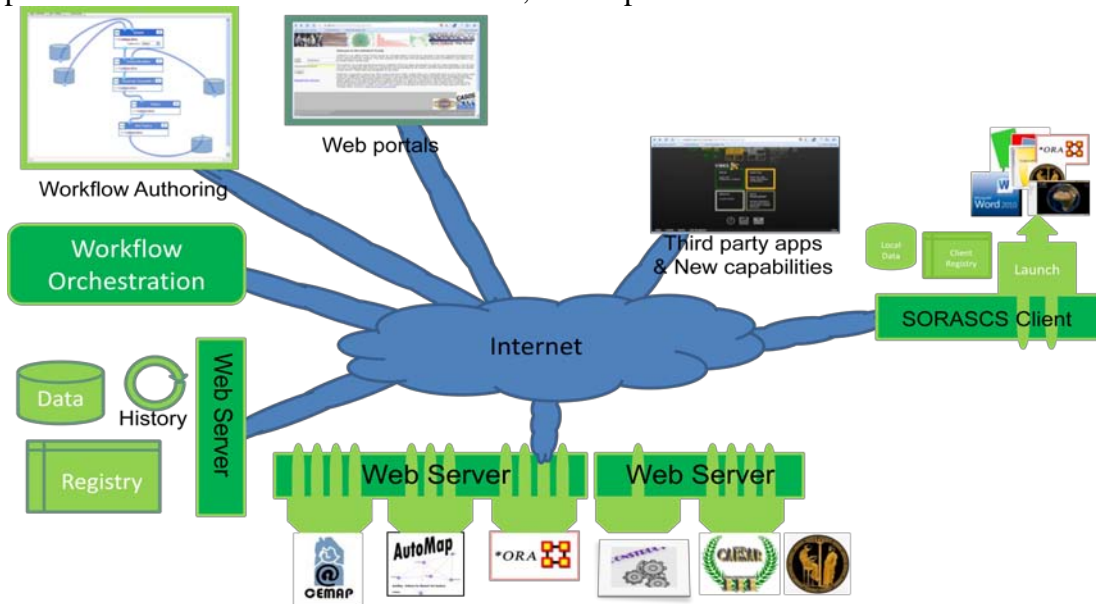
Web portals

Workflow Authoring

Workflow Orchestration

Third party apps & New capabilities

Local Data

Client Registry

Launch

*ORA

Word

SORASCS Client

Internet

Data

History

Registry

Web Server

Web Server

Web Server

CEMAP

AutoMap

*ORA

CASOS